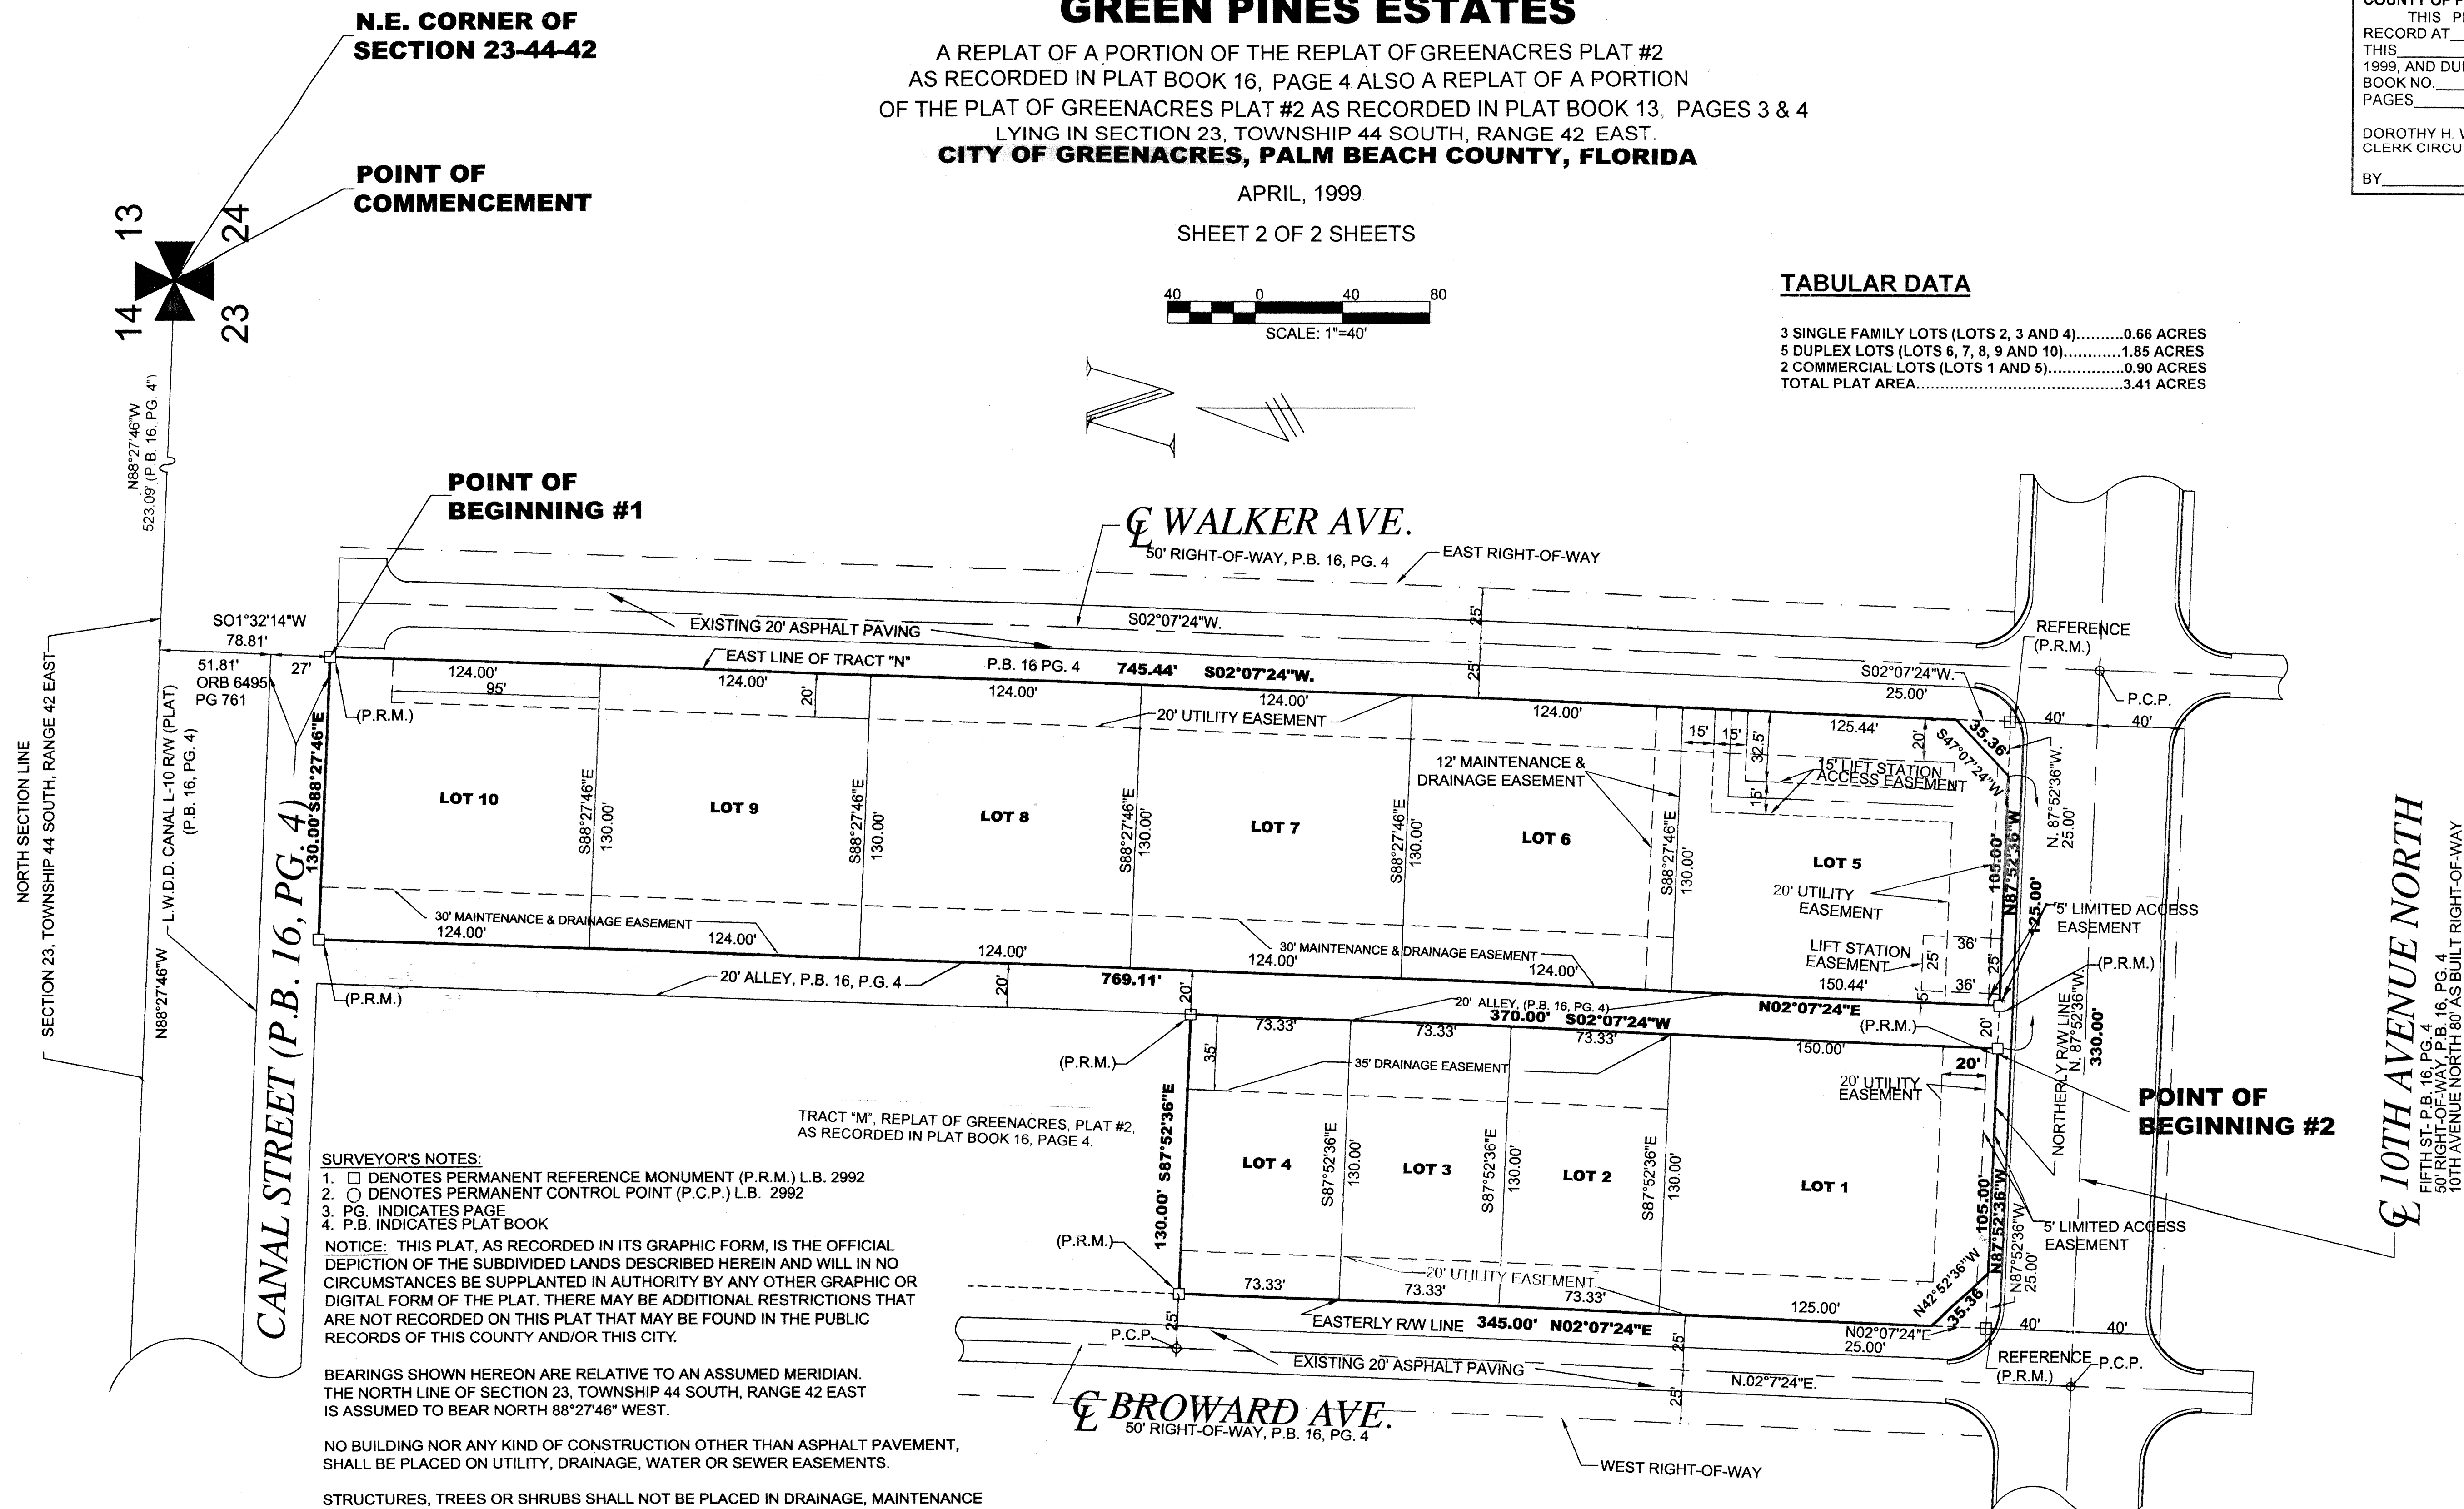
GREEN PINES ESTATES

A REPLAT OF A PORTION OF THE REPLAT OF GREENACRES PLAT #2 AS RECORDED IN PLAT BOOK 16, PAGE 4 ALSO A REPLAT OF A PORTION OF THE PLAT OF GREENACRES PLAT #2 AS RECORDED IN PLAT BOOK 13, PAGES 3 & 4 LYING IN SECTION 23, TOWNSHIP 44 SOUTH, RANGE 42 EAST.

CITY OF GREENACRES, PALM BEACH COUNTY, FLORIDA

APRIL, 1999

SHEET 2 OF 2 SHEETS

COUNTY OF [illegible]
THIS P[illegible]
RECORD AT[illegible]
THIS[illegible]
1999, AND DU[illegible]
BOOK NO.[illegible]
PAGES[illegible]

DOROTHY H. W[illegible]
CLERK CIRCU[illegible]

BY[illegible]

N.E. CORNER OF SECTION 23-44-42

POINT OF COMMENCEMENT

13
24
14
23

40 0 40 80
SCALE: 1"=40'

TABULAR DATA

3 SINGLE FAMILY LOTS (LOTS 2, 3 AND 4)..........0.66 ACRES
5 DUPLEX LOTS (LOTS 6, 7, 8, 9 AND 10)............1.85 ACRES
2 COMMERCIAL LOTS (LOTS 1 AND 5)................0.90 ACRES
TOTAL PLAT AREA...........................................3.41 ACRES

N88°27'46"W 523.09' (P.B. 16, PG. 4)

POINT OF BEGINNING #1

℄ WALKER AVE.
50' RIGHT-OF-WAY, P.B. 16, PG. 4
EAST RIGHT-OF-WAY
EXISTING 20' ASPHALT PAVING
S02°07'24"W.
25'
25'
S01°32'14"W 78.81'
51.81' ORB 6495 PG 761
27'
(P.R.M.)
EAST LINE OF TRACT "N"
P.B. 16 PG. 4
745.44' S02°07'24"W.
124.00'
95'
124.00'
20'
124.00'
124.00'
124.00'
20' UTILITY EASEMENT
REFERENCE (P.R.M.)
S02°07'24"W.
25.00'
P.C.P.
40'
40'
125.44'
35.36'
S47°07'24"W
15'
15'
32.5'
20'
15' LIFT STATION ACCESS EASEMENT
15'
N. 87°52'36"W. 25.00'
12' MAINTENANCE & DRAINAGE EASEMENT
LOT 10
S88°27'46"E 130.00'
LOT 9
S88°27'46"E 130.00'
LOT 8
S88°27'46"E 130.00'
LOT 7
S88°27'46"E 130.00'
LOT 6
S88°27'46"E 130.00'
LOT 5
130.00' S88°27'46"E
20' UTILITY EASEMENT
105.00'
N87°52'36"W
125.00'
5' LIMITED ACCESS EASEMENT
30' MAINTENANCE & DRAINAGE EASEMENT
124.00'
124.00'
124.00'
30' MAINTENANCE & DRAINAGE EASEMENT
124.00'
124.00'
LIFT STATION EASEMENT
36'
25'
25'
150.44'
5'
36'
(P.R.M.)
20' ALLEY, P.B. 16, P.G. 4
20'
769.11'
20'
20' ALLEY, (P.B. 16, PG. 4)
370.00' S02°07'24"W
N02°07'24"E
(P.R.M.)
(P.R.M.)
73.33'
73.33'
73.33'
20'
150.00'
20'
330.00'
NORTHERLY R/W LINE N. 87°52'36"W.
POINT OF BEGINNING #2
(P.R.M.)
35'
35' DRAINAGE EASEMENT
20' UTILITY EASEMENT
TRACT "M", REPLAT OF GREENACRES, PLAT #2, AS RECORDED IN PLAT BOOK 16, PAGE 4.
130.00' S87°52'36"E
LOT 4
S87°52'36"E 130.00'
LOT 3
S87°52'36"E 130.00'
LOT 2
S87°52'36"E 130.00'
LOT 1
105.00'
N87°52'36"W
5' LIMITED ACCESS EASEMENT
N87°52'36"W 25.00'
N42°52'36"W
35.36'
(P.R.M.)
73.33'
73.33'
20' UTILITY EASEMENT
73.33'
125.00'
EASTERLY R/W LINE 345.00' N02°07'24"E
N02°07'24"E 25.00'
40'
40'
25'
P.C.P.
25'
EXISTING 20' ASPHALT PAVING
N.02°7'24"E.
REFERENCE (P.R.M.)
P.C.P.
25'
℄ BROWARD AVE.
50' RIGHT-OF-WAY, P.B. 16, PG. 4
WEST RIGHT-OF-WAY

NORTH SECTION LINE SECTION 23, TOWNSHIP 44 SOUTH, RANGE 42 EAST
N88°27'46"W
L.W.D.D. CANAL L-10 R/W (PLAT) (P.B. 16, PG. 4)
CANAL STREET (P.B. 16, PG. 4)

℄ 10TH AVENUE NORTH
FIFTH ST- P.B. 16, PG. 4
50' RIGHT-OF-WAY, P.B. 16, PG. 4
10TH AVENUE NORTH 80' AS BUILT RIGHT-OF-WAY

SURVEYOR'S NOTES:
1. □ DENOTES PERMANENT REFERENCE MONUMENT (P.R.M.) L.B. 2992
2. ○ DENOTES PERMANENT CONTROL POINT (P.C.P.) L.B. 2992
3. PG. INDICATES PAGE
4. P.B. INDICATES PLAT BOOK
NOTICE: THIS PLAT, AS RECORDED IN ITS GRAPHIC FORM, IS THE OFFICIAL DEPICTION OF THE SUBDIVIDED LANDS DESCRIBED HEREIN AND WILL IN NO CIRCUMSTANCES BE SUPPLANTED IN AUTHORITY BY ANY OTHER GRAPHIC OR DIGITAL FORM OF THE PLAT. THERE MAY BE ADDITIONAL RESTRICTIONS THAT ARE NOT RECORDED ON THIS PLAT THAT MAY BE FOUND IN THE PUBLIC RECORDS OF THIS COUNTY AND/OR THIS CITY.

BEARINGS SHOWN HEREON ARE RELATIVE TO AN ASSUMED MERIDIAN. THE NORTH LINE OF SECTION 23, TOWNSHIP 44 SOUTH, RANGE 42 EAST IS ASSUMED TO BEAR NORTH 88°27'46" WEST.

NO BUILDING NOR ANY KIND OF CONSTRUCTION OTHER THAN ASPHALT PAVEMENT, SHALL BE PLACED ON UTILITY, DRAINAGE, WATER OR SEWER EASEMENTS.

STRUCTURES, TREES OR SHRUBS SHALL NOT BE PLACED IN DRAINAGE, MAINTENANCE